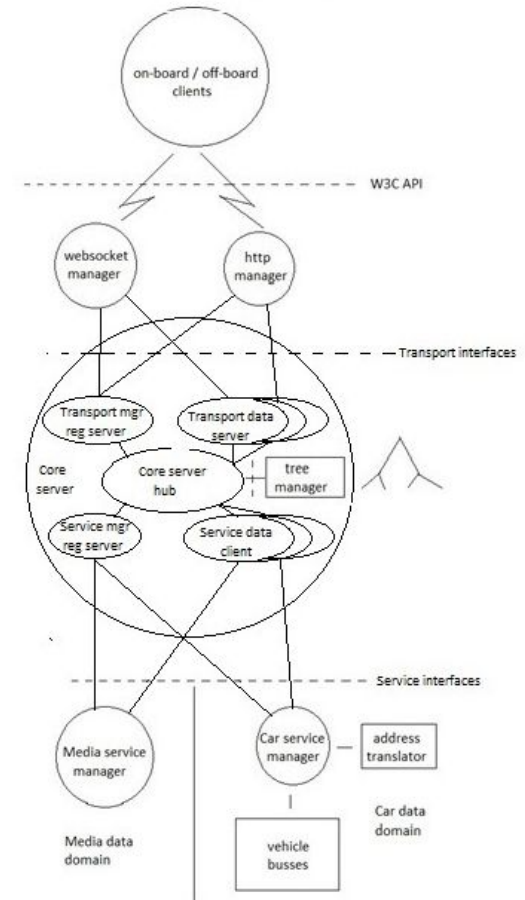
on-board / off-board clients

W3C API

websocket manager

http manager

Transport interfaces

Transport mgr reg server

Transport data server

Core server

Core server hub

tree manager

Service mgr reg server

Service data client

Service interfaces

Media service manager

Car service manager

address translator

Car data domain

Media data domain

vehicle busses